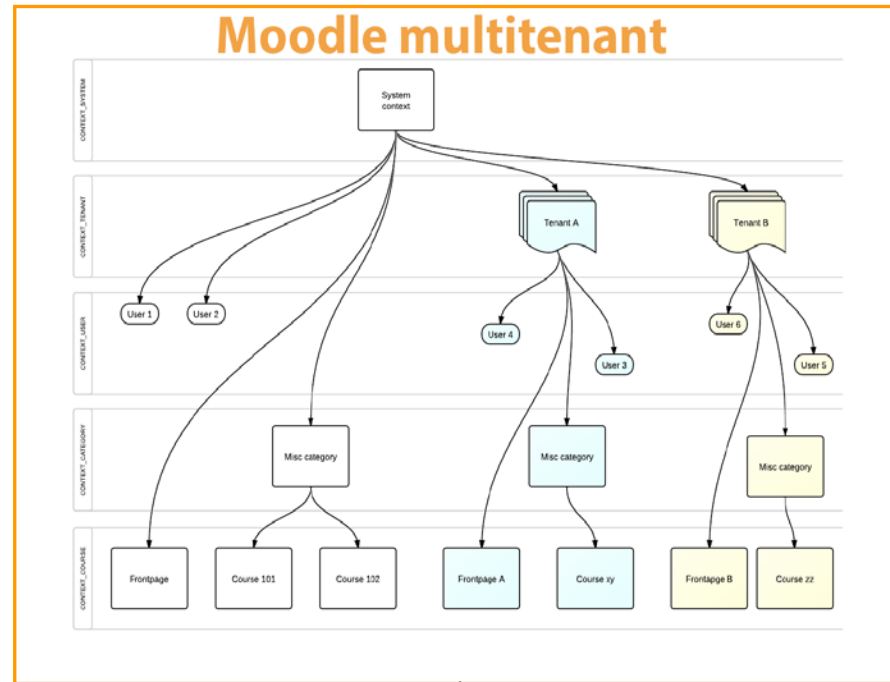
Moodle multitenant

CONTEXT_SYSTEM

System context

CONTEXT_TENANT

Tenant A

Tenant B

CONTEXT_USER

User 1

User 2

User 4

User 3

User 6

User 5

CONTEXT_CATEGORY

Misc category

Misc category

Misc category

CONTEXT_COURSE

Frontpage

Course 101

Course 102

Frontpage A

Course xy

Frontapge B

Course zz